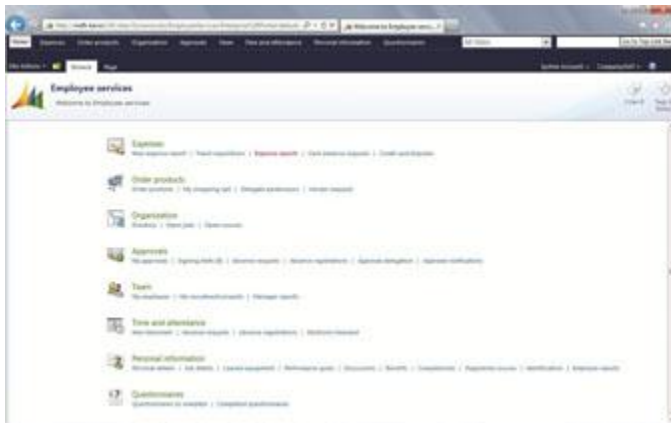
Welcome to Employee servi...

Home Expenses Order products Organization Approvals Team Time and attendance Personal information Questionnaires

All Sites

Site Actions Browse Page

Employee services
Welcome to Employee services

Expenses
New expense report | Travel requisitions | Expense reports | Cash advance requests | Credit card disputes

Order products
Order products | My shopping cart | Delegate permissions | Vendor requests

Organization
Directory | Open jobs | Open records

Approvals
My approvals | Signing limit | Absence requests | Absence registrations | Approval delegation | Approval notifications

Team
My employees | My recruitment projects | Manager reports

Time and attendance
New timesheet | Absence requests | Absence registrations | Worktime transfer

Personal information
Personal details | Job details | Loaned equipment | Performance goals | Discussions | Benefits | Competencies | Registered courses | Identification | Employee reports

Questionnaires
Questionnaires to complete | Completed questionnaires